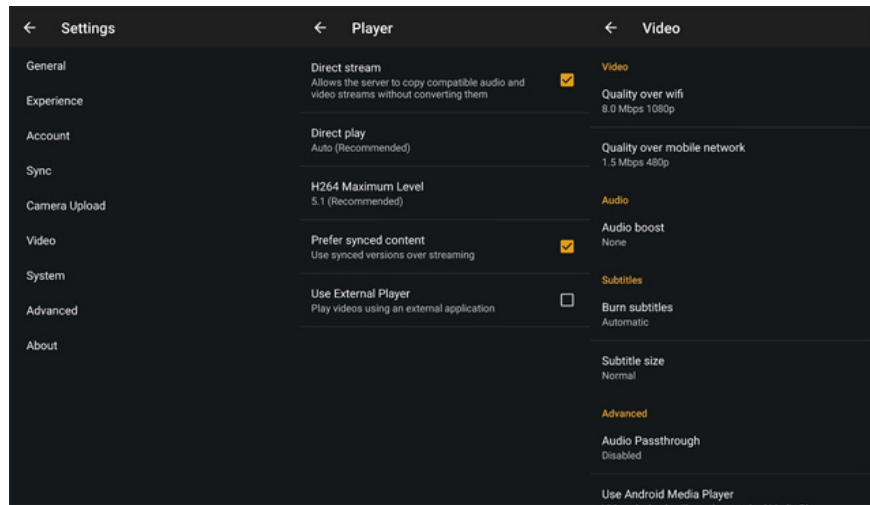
← Settings

General

Experience

Account

Sync

Camera Upload

Video

System

Advanced

About

← Player

Direct stream
Allows the server to copy compatible audio and video streams without converting them

Direct play
Auto (Recommended)

H264 Maximum Level
5.1 (Recommended)

Prefer synced content
Use synced versions over streaming

Use External Player
Play videos using an external application

← Video

Video

Quality over wifi
8.0 Mbps 1080p

Quality over mobile network
1.5 Mbps 480p

Audio

Audio boost
None

Subtitles

Burn subtitles
Automatic

Subtitle size
Normal

Advanced

Audio Passthrough
Disabled

Use Android Media Player